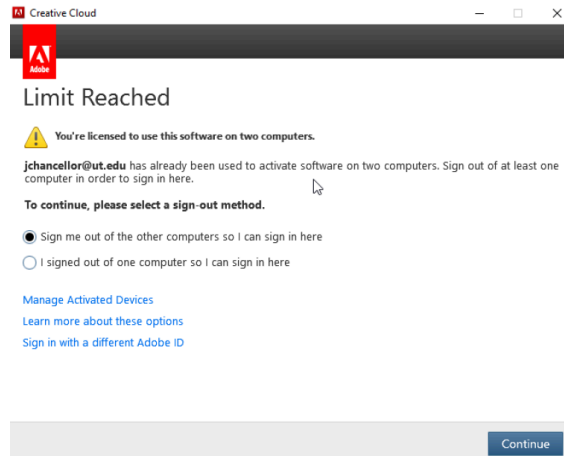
Creative Cloud

Adobe

Limit Reached

You're licensed to use this software on two computers.

jchancellor@ut.edu has already been used to activate software on two computers. Sign out of at least one computer in order to sign in here.

To continue, please select a sign-out method.

Sign me out of the other computers so I can sign in here

I signed out of one computer so I can sign in here

Manage Activated Devices

Learn more about these options

Sign in with a different Adobe ID

Continue